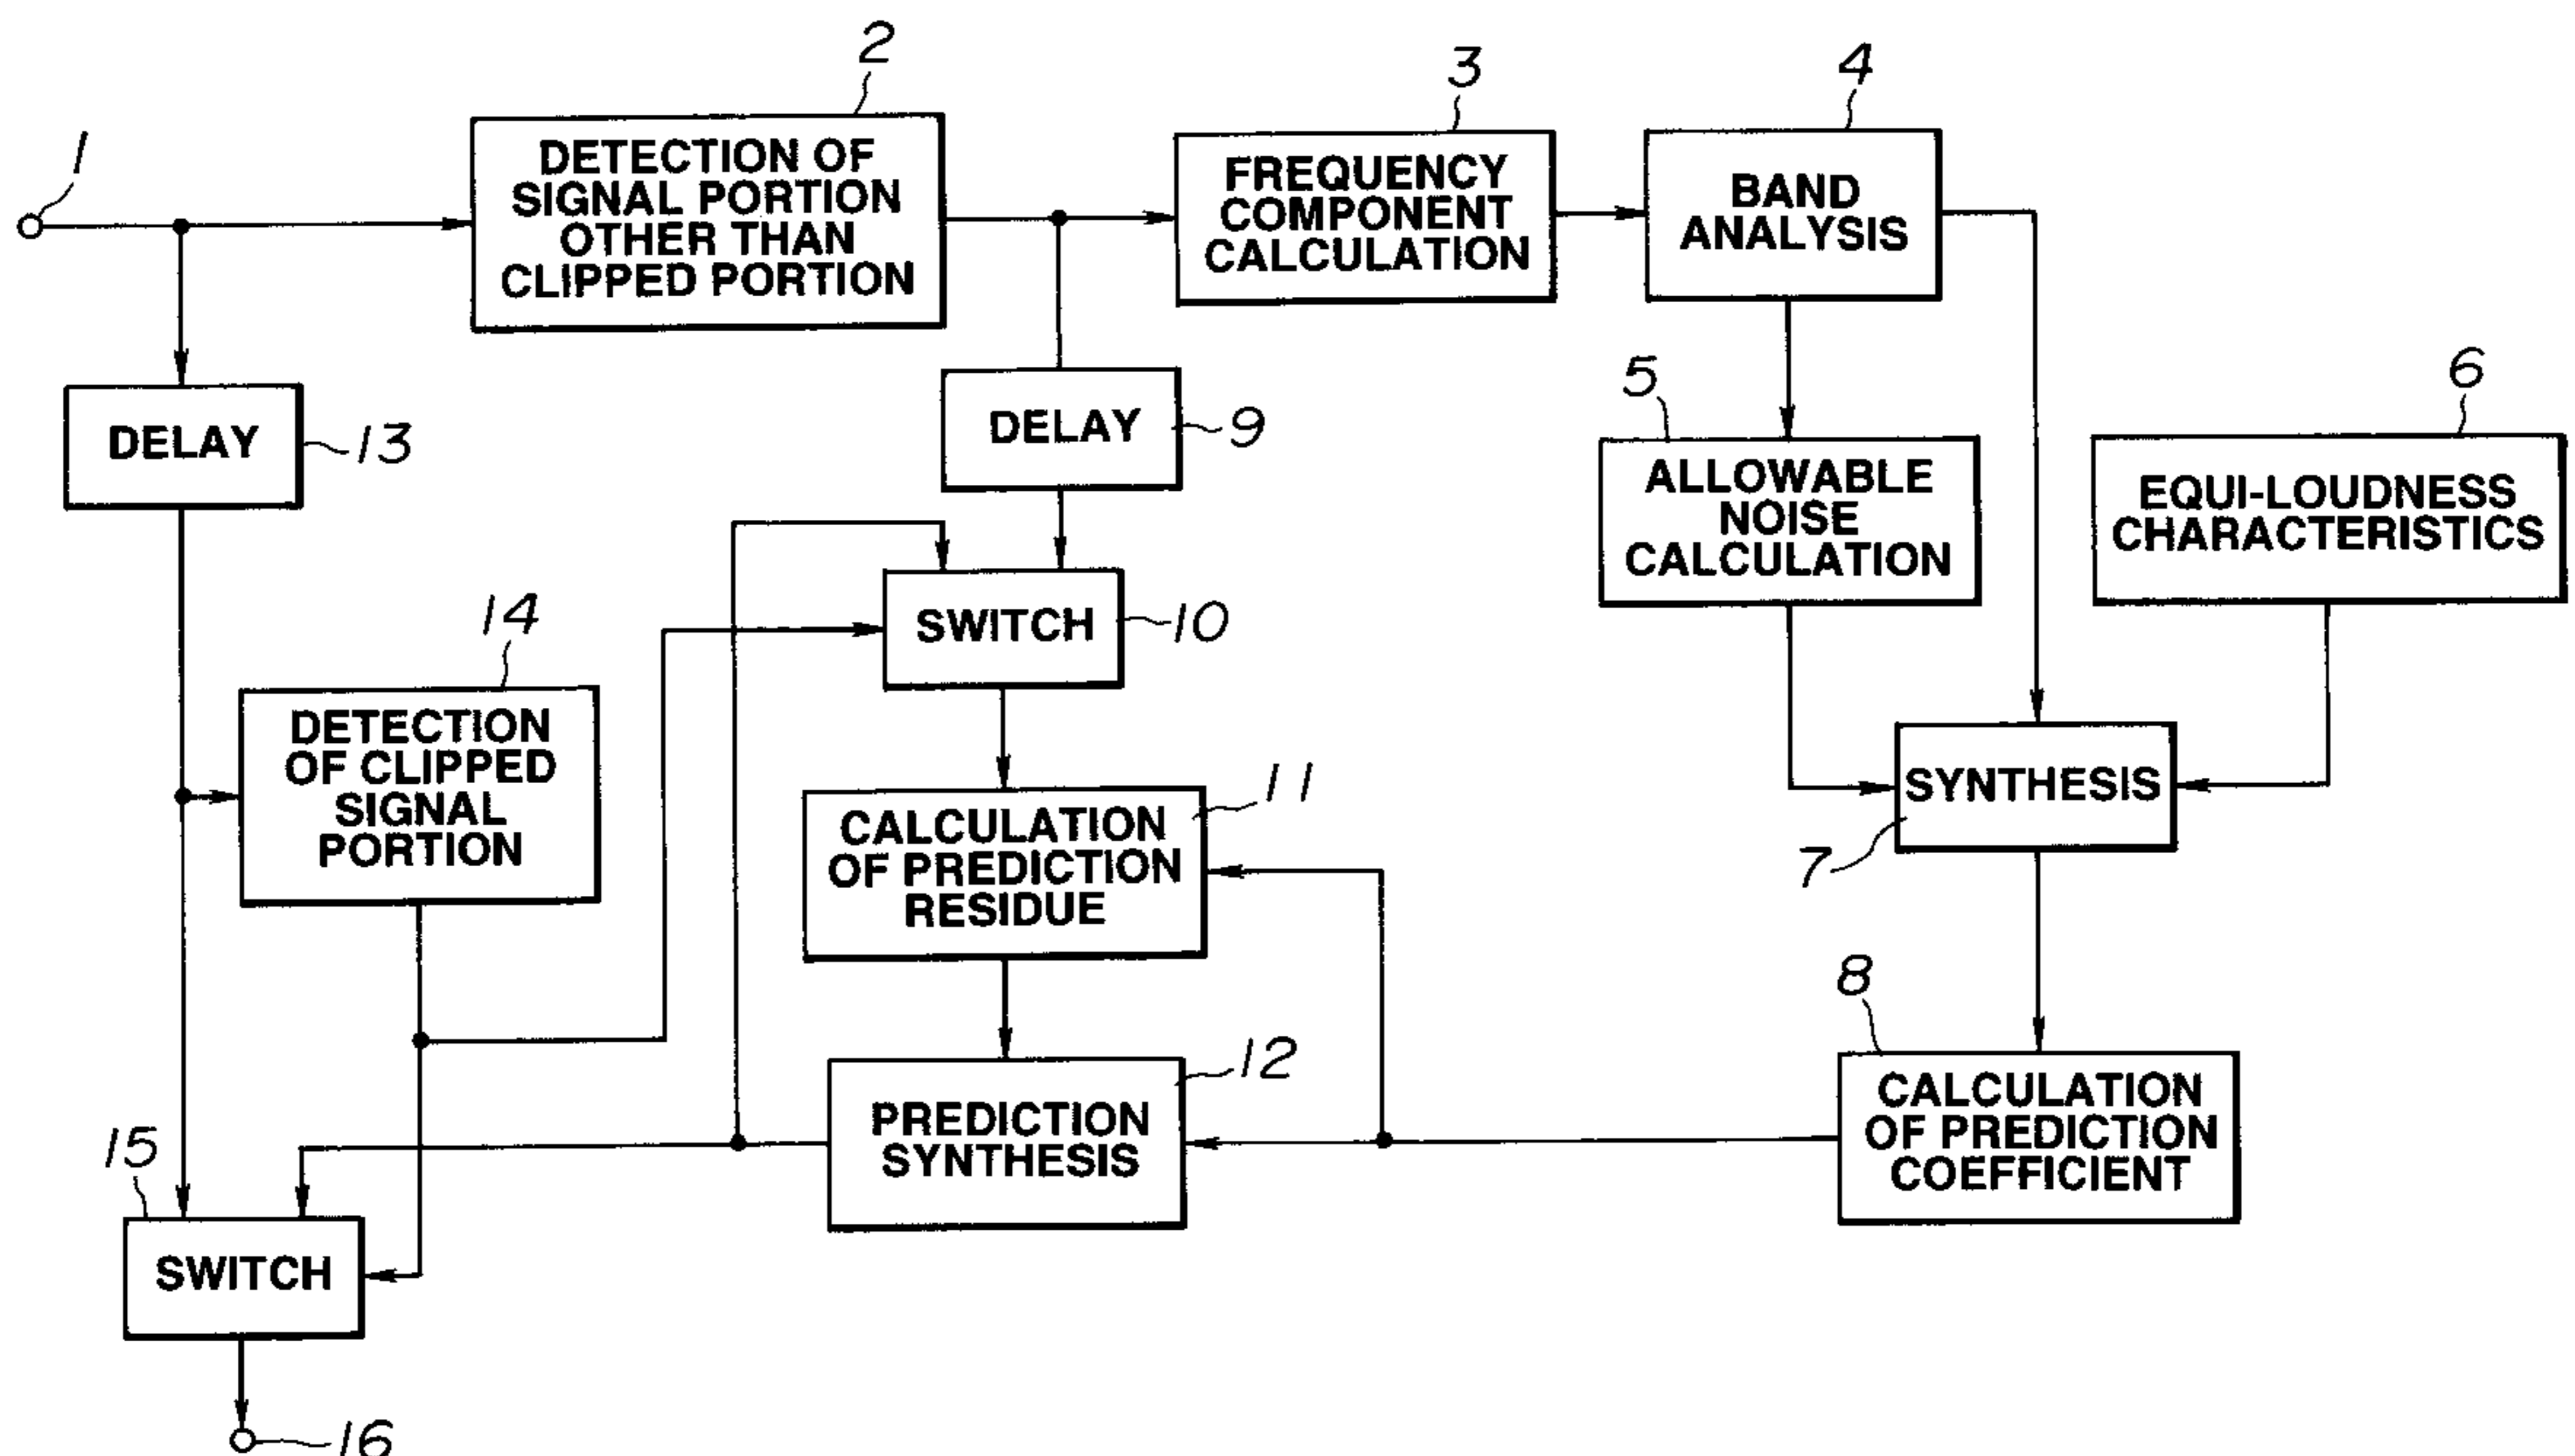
2
3
4
1
DETECTION OF SIGNAL PORTION OTHER THAN CLIPPED PORTION

FREQUENCY COMPONENT CALCULATION

BAND ANALYSIS

5
6
DELAY
13
DELAY
9
ALLOWABLE NOISE CALCULATION

EQUI-LOUDNESS CHARACTERISTICS

14
SWITCH
10
DETECTION OF CLIPPED SIGNAL PORTION

11
CALCULATION OF PREDICTION RESIDUE

SYNTHESIS
7
8
12
PREDICTION SYNTHESIS

CALCULATION OF PREDICTION COEFFICIENT

15
SWITCH
16